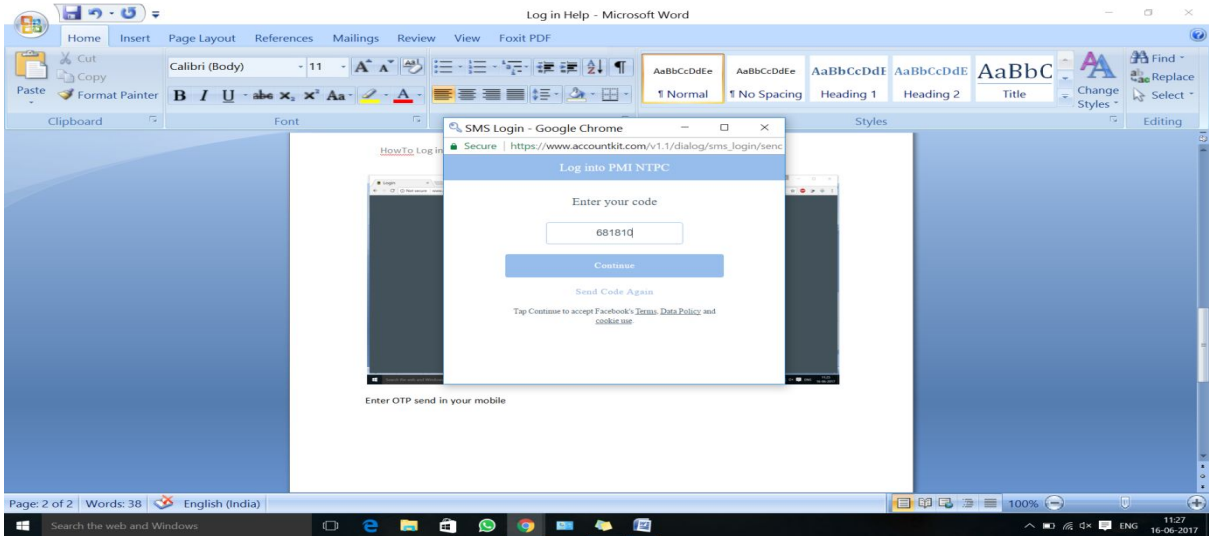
Log in Help - Microsoft Word

Home Insert Page Layout References Mailings Review View Foxit PDF

Cut
Copy
Paste
Format Painter
Clipboard

Calibri (Body) 11
Font

AaBbCcDdEe ¶ Normal
AaBbCcDdEe ¶ No Spacing
AaBbCcDdE Heading 1
AaBbCcDdE Heading 2
AaBbC Title
Change Styles
Styles

Find
Replace
Select
Editing

HowTo Log in

SMS Login - Google Chrome
Secure | https://www.accountkit.com/v1.1/dialog/sms_login/senc

Log into PMI NTPC

Enter your code

681810

Continue

Send Code Again

Tap Continue to accept Facebook's Terms, Data Policy and cookie use.

Enter OTP send in your mobile

Page: 2 of 2 Words: 38 English (India) 100%

Search the web and Windows

ENG 11:27 16-06-2017